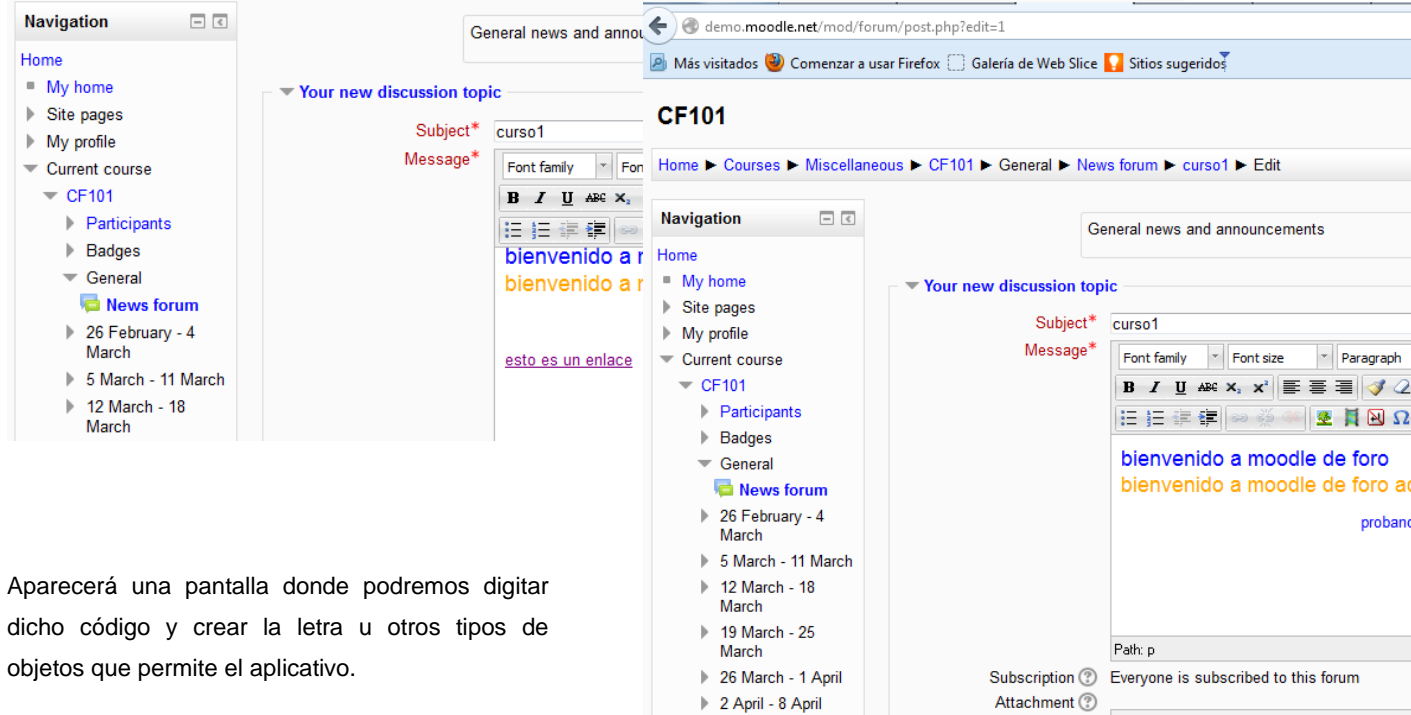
Navigation

Home
My home
Site pages
My profile
Current course
CF101
Participants
Badges
General
News forum
26 February - 4 March
5 March - 11 March
12 March - 18 March

General news and annou

Your new discussion topic
Subject* curso1
Message* Font family Fon
B I U ABC $X_2$
bienvenido a r
bienvenido a r
esto es un enlace

demo.moodle.net/mod/forum/post.php?edit=1
Más visitados Comenzar a usar Firefox Galería de Web Slice Sitios sugeridos

CF101

Home ► Courses ► Miscellaneous ► CF101 ► General ► News forum ► curso1 ► Edit

Navigation

Home
My home
Site pages
My profile
Current course
CF101
Participants
Badges
General
News forum
26 February - 4 March
5 March - 11 March
12 March - 18 March
19 March - 25 March
26 March - 1 April
2 April - 8 April

General news and announcements

Your new discussion topic
Subject* curso1
Message* Font family Font size Paragraph
B I U ABC $X_2$ $X^2$
bienvenido a moodle de foro
bienvenido a moodle de foro ac
probanc
Path: p
Subscription Everyone is subscribed to this forum
Attachment

Aparecerá una pantalla donde podremos digitar dicho código y crear la letra u otros tipos de objetos que permite el aplicativo.